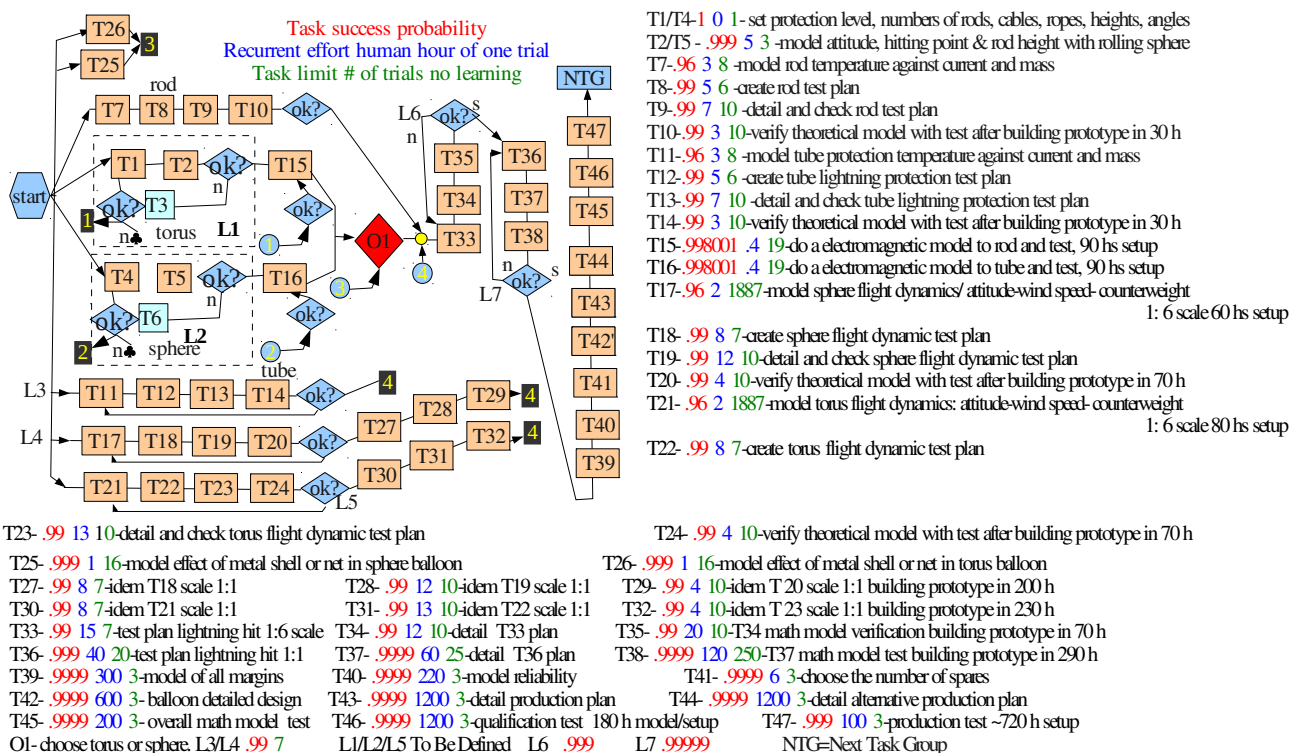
Task success probability
Recurrent effort human hour of one trial
Task limit # of trials no learning

T26 3
T25
rod
T7 T8 T9 T10 ok?
T1 T2 ok? T15
n
ok? T3
1 n♣ torus L1
ok?
1
O1
4
T33
L6 ok? s
n
T35 T36
T34 T37
T38
NTG
T47
T46
T45
T44
T43
T42'
T41
T40
T39
n ok? s
L7
T4 T5 ok? T16
n
3
ok? T6 L2
2 n♣ sphere
ok?
2
tube
L3 T11 T12 T13 T14 ok? 4
T29 4
T28
L4 T17 T18 T19 T20 ok? T27
T32 4
T31
T30
T21 T22 T23 T24 ok?
L5
start

T1/T4-1 0 1-set protection level, numbers of rods, cables, ropes, heights, angles
T2/T5 - .999 5 3 -model attitude, hitting point & rod height with rolling sphere
T7-.96 3 8 -model rod temperature against current and mass
T8-.99 5 6 -create rod test plan
T9-.99 7 10 -detail and check rod test plan
T10-.99 3 10-verify theoretical model with test after building prototype in 30 h
T11-.96 3 8 -model tube protection temperature against current and mass
T12-.99 5 6 -create tube lightning protection test plan
T13-.99 7 10 -detail and check tube lightning protection test plan
T14-.99 3 10-verify theoretical model with test after building prototype in 30 h
T15-.998001 .4 19-do a electromagnetic model to rod and test, 90 hs setup
T16-.998001 .4 19-do a electromagnetic model to tube and test, 90 hs setup
T17-.96 2 1887-model sphere flight dynamics/ attitude-wind speed- counterweight 1: 6 scale 60 hs setup
T18- .99 8 7-create sphere flight dynamic test plan
T19- .99 12 10-detail and check sphere flight dynamic test plan
T20- .99 4 10-verify theoretical model with test after building prototype in 70 h
T21- .96 2 1887-model torus flight dynamics: attitude-wind speed- counterweight 1: 6 scale 80 hs setup
T22- .99 8 7-create torus flight dynamic test plan

T23- .99 13 10-detail and check torus flight dynamic test plan
T24- .99 4 10-verify theoretical model with test after building prototype in 70 h
T25- .999 1 16-model effect of metal shell or net in sphere balloon
T26- .999 1 16-model effect of metal shell or net in torus balloon
T27- .99 8 7-idem T18 scale 1:1
T28- .99 12 10-idem T19 scale 1:1
T29- .99 4 10-idem T 20 scale 1:1 building prototype in 200 h
T30- .99 8 7-idem T21 scale 1:1
T31- .99 13 10-idem T22 scale 1:1
T32- .99 4 10-idem T 23 scale 1:1 building prototype in 230 h
T33- .99 15 7-test plan lightning hit 1:6 scale
T34- .99 12 10-detail T33 plan
T35- .99 20 10-T34 math model verification building prototype in 70 h
T36- .999 40 20-test plan lightning hit 1:1
T37- .9999 60 25-detail T36 plan
T38- .9999 120 250-T37 math model test building prototype in 290 h
T39- .9999 300 3-model of all margins
T40- .9999 220 3-model reliability
T41- .9999 6 3-choose the number of spares
T42- .9999 600 3- balloon detailed design
T43- .9999 1200 3-detail production plan
T44- .9999 1200 3-detail alternative production plan
T45- .9999 200 3- overall math model test
T46- .9999 1200 3-qualification test 180 h model/setup
T47- .999 100 3-production test ~720 h setup
O1- choose torus or sphere. L3/L4 .99 7
L1/L2/L5 To Be Defined
L6 .999
L7 .99999
NTG=Next Task Group